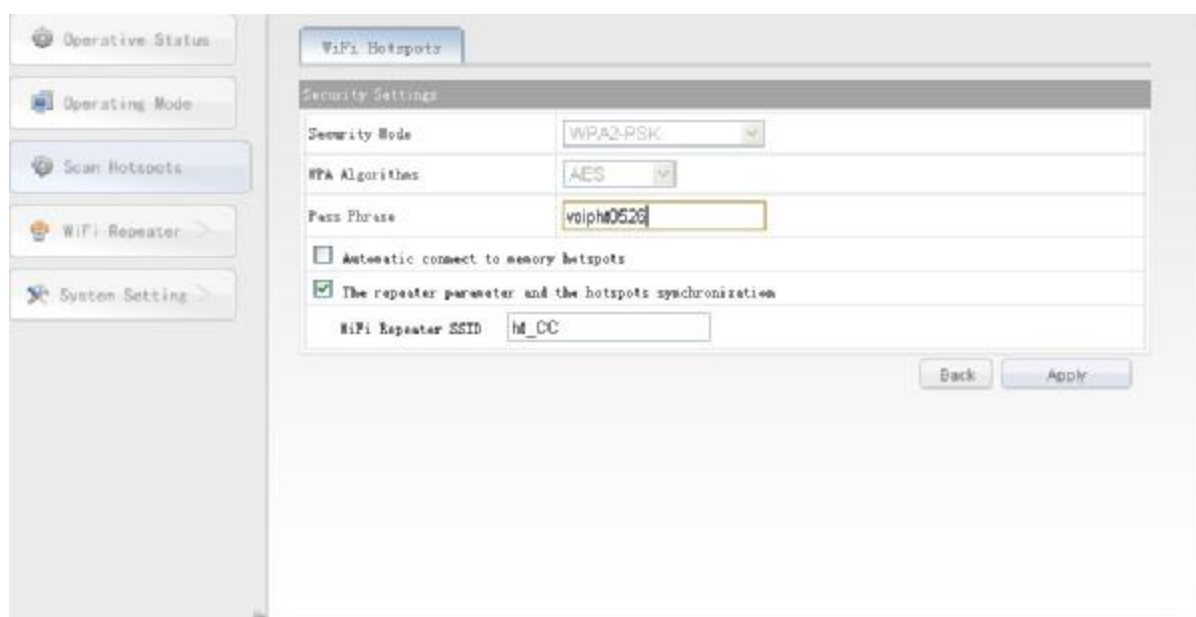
Operative Status

Operating Mode

Scan Hotspots

WiFi Repeater

System Setting

WiFi Hotspots

Security Settings

| Security Mode | WPA2-PSK |
|---|---|
| WPA Algorithms | AES |
| Pass Phrase | voiph0526 |

Automatic connect to memory hotspots

The repeater parameter and the hotspots synchronization

WiFi Repeater SSID hd_CC

Back Apply